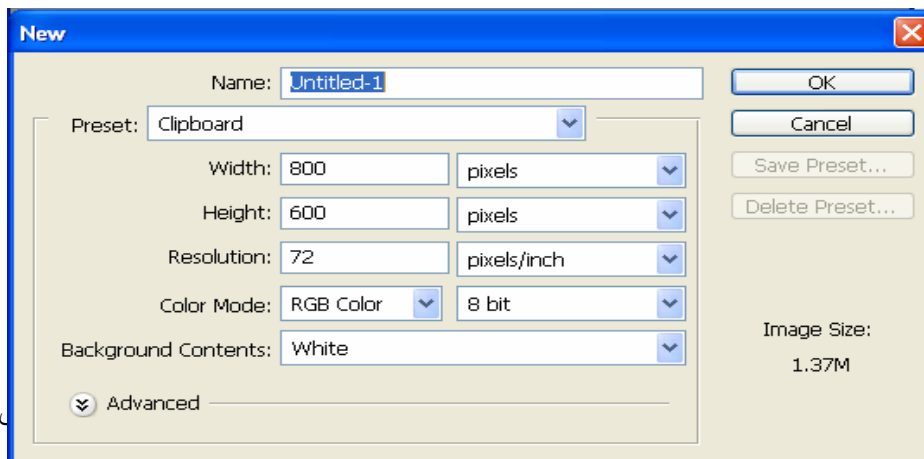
New

Name: Untitled-1

Preset: Clipboard

Width: 800 pixels

Height: 600 pixels

Resolution: 72 pixels/inch

Color Mode: RGB Color 8 bit

Background Contents: White

Advanced

OK

Cancel

Save Preset...

Delete Preset...

Image Size:

1.37M